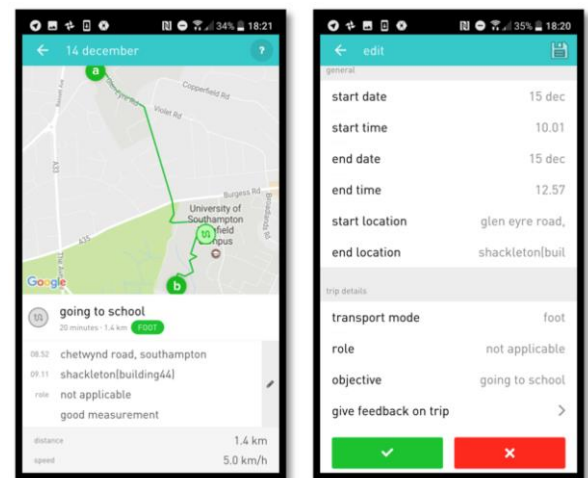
34% 18:21

14 december

?

a

Copperfield Rd

Violet Rd

Burgess Rd

University of Southampton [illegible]field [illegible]mpus

A35

A33

b

Google

going to school

20 minutes · 1.4 km FOOT

08.52 chetwynd road, southampton

09.11 shackleton(building44)

role not applicable

good measurement

distance 1.4 km

speed 5.0 km/h

35% 18:20

edit

general

start date 15 dec

start time 10.01

end date 15 dec

end time 12.57

start location glen eyre road,

end location shackleton(buil

trip details

transport mode foot

role not applicable

objective going to school

give feedback on trip >